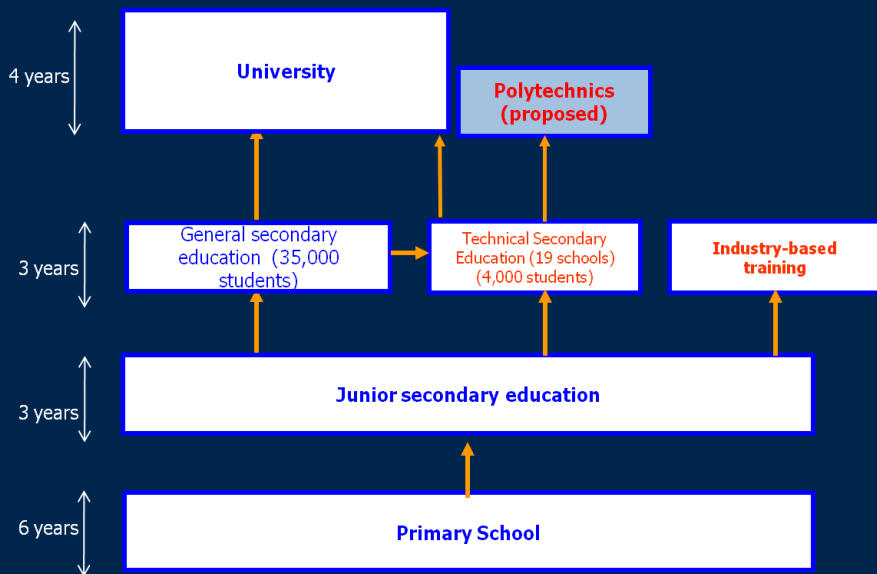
4 years

University

Polytechnics (proposed)

3 years

General secondary education (35,000 students)

Technical Secondary Education (19 schools) (4,000 students)

Industry-based training

3 years

Junior secondary education

6 years

Primary School